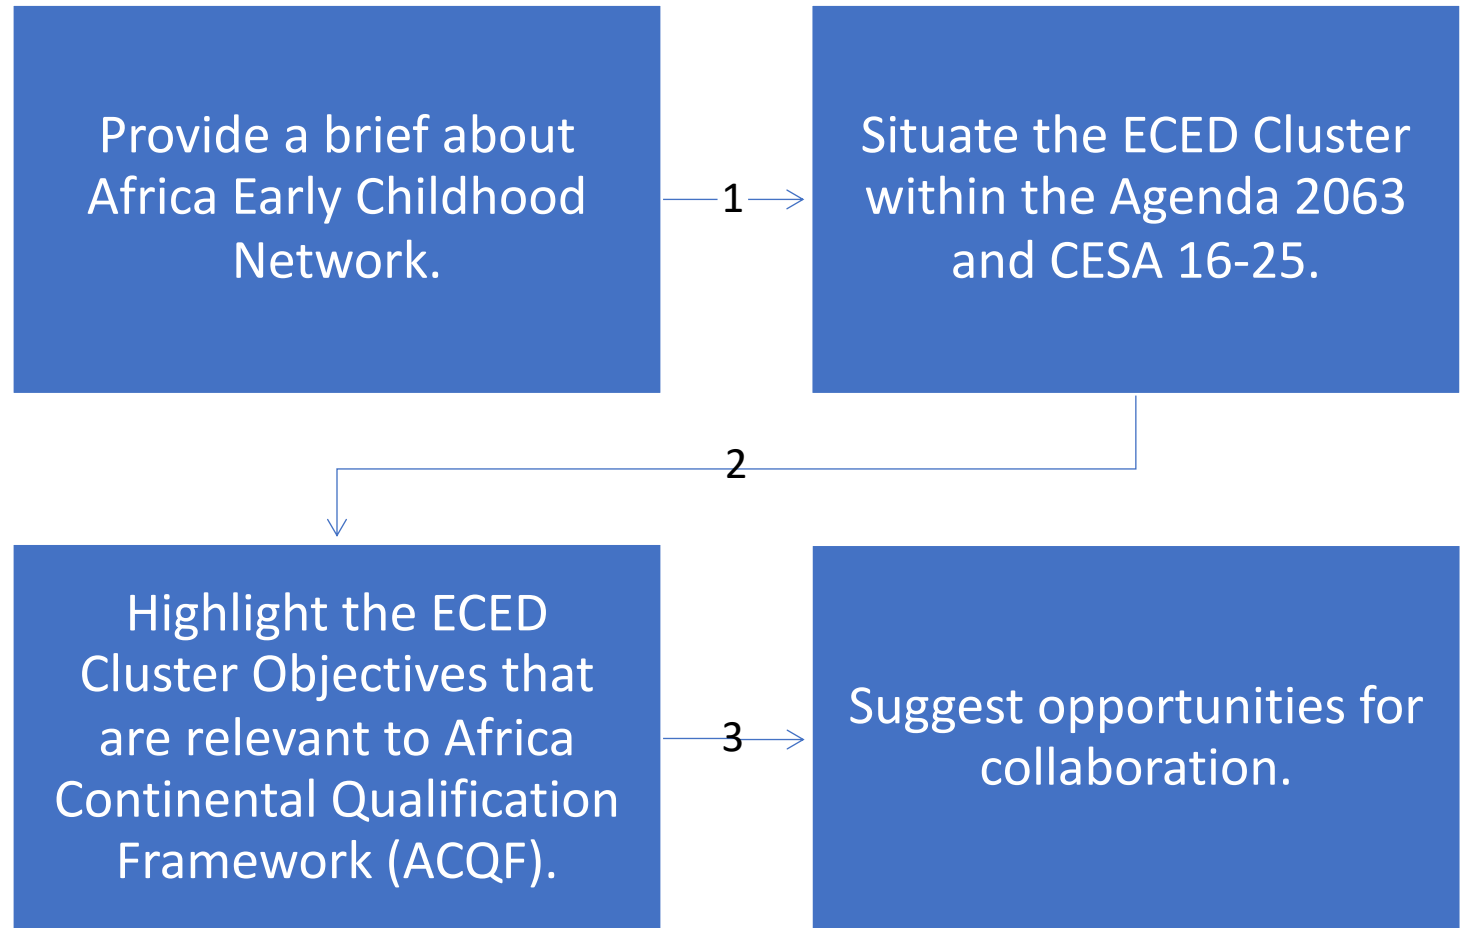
Provide a brief about Africa Early Childhood Network.

1

Situate the ECED Cluster within the Agenda 2063 and CESA 16-25.

2

Highlight the ECED Cluster Objectives that are relevant to Africa Continental Qualification Framework (ACQF).

3

Suggest opportunities for collaboration.